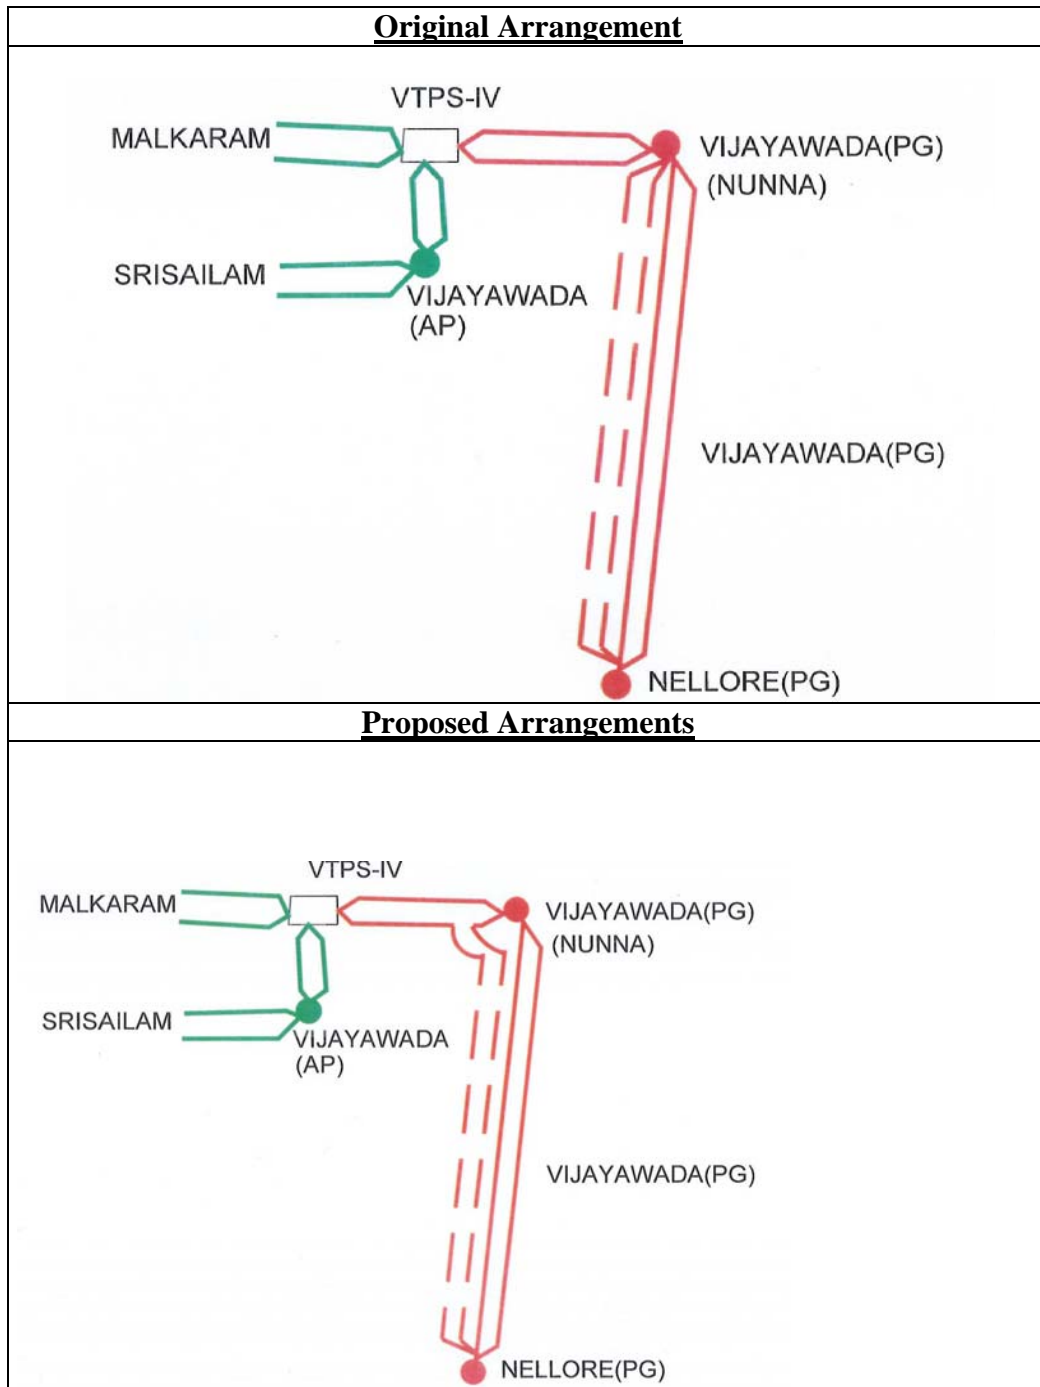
Original Arrangement

VTPS-IV
MALKARAM
VIJAYAWADA(PG)
(NUNNA)
SRISAILAM
VIJAYAWADA
(AP)
VIJAYAWADA(PG)
NELLORE(PG)

Proposed Arrangements

VTPS-IV
MALKARAM
VIJAYAWADA(PG)
(NUNNA)
SRISAILAM
VIJAYAWADA
(AP)
VIJAYAWADA(PG)
NELLORE(PG)